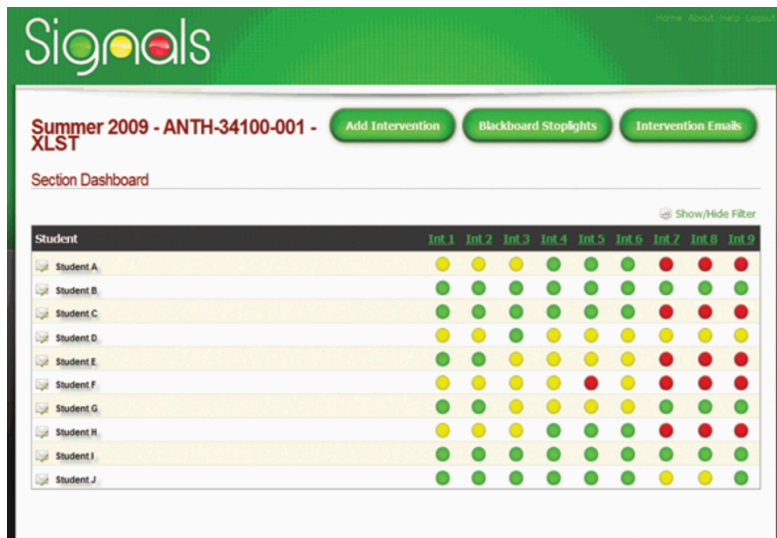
Signals

Home About Help Logout

Summer 2009 - ANTH-34100-001 - XLST

Add Intervention

Blackboard Stoplights

Intervention Emails

Section Dashboard

Show/Hide Filter

| Student | Int 1 | Int 2 | Int 3 | Int 4 | Int 5 | Int 6 | Int 7 | Int 8 | Int 9 |
|---|---|---|---|---|---|---|---|---|---|
| Student A | | | | | | | | | |
| Student B | | | | | | | | | |
| Student C | | | | | | | | | |
| Student D | | | | | | | | | |
| Student E | | | | | | | | | |
| Student F | | | | | | | | | |
| Student G | | | | | | | | | |
| Student H | | | | | | | | | |
| Student I | | | | | | | | | |
| Student J | | | | | | | | | |